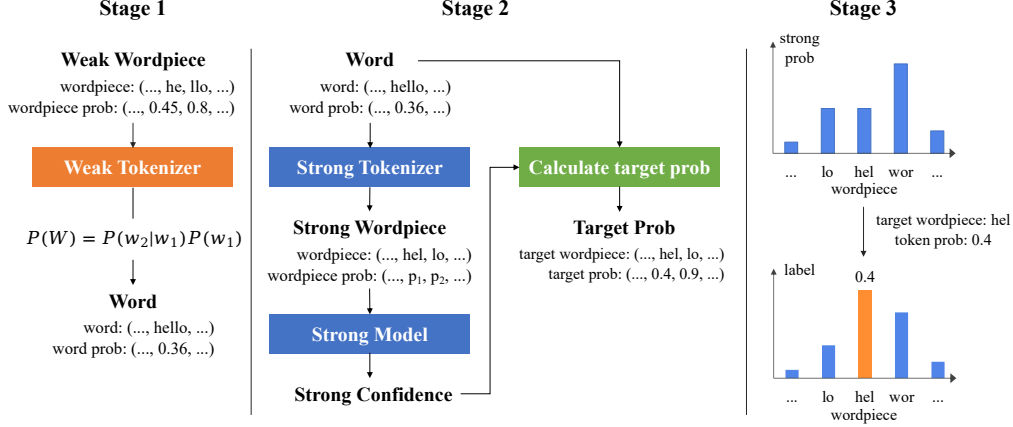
Stage 1

Weak Wordpiece
wordpiece: (..., he, llo, ...)
wordpiece prob: (..., 0.45, 0.8, ...)

Weak Tokenizer

$P(W) = P(w_2|w_1)P(w_1)$

Word
word: (..., hello, ...)
word prob: (..., 0.36, ...)

Stage 2

Word
word: (..., hello, ...)
word prob: (..., 0.36, ...)

Strong Tokenizer

Strong Wordpiece
wordpiece: (..., hel, lo, ...)
wordpiece prob: (..., $p_1$, $p_2$, ...)

Strong Model

Strong Confidence

Calculate target prob

Target Prob
target wordpiece: (..., hel, lo, ...)
target prob: (..., 0.4, 0.9, ...)

Stage 3

strong prob

... lo hel wor ...
wordpiece

target wordpiece: hel
token prob: 0.4

label

0.4

... lo hel wor ...
wordpiece